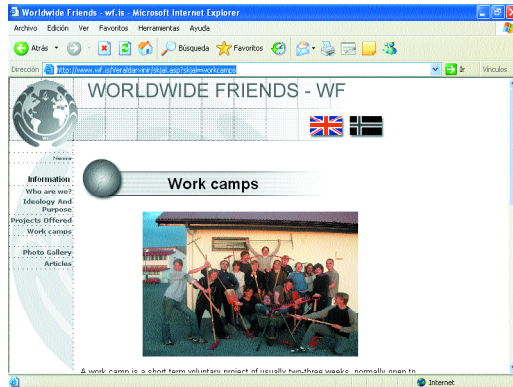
Worldwide Friends - wf.is - Microsoft Internet Explorer

Archivo Edición Ver Favoritos Herramientas Ayuda

Atrás Búsqueda Favoritos

Dirección http://www.wf.is/Veraldarvinir/skjal.asp?skjal=workcamps Ir Vínculos

WORLDWIDE FRIENDS - WF

News

Information
Who are we?
Ideology And Purpose
Projects Offered
Work camps

Photo Gallery
Articles

Work camps

A work camp is a short term voluntary project of usually two-three weeks, normally open to

Internet